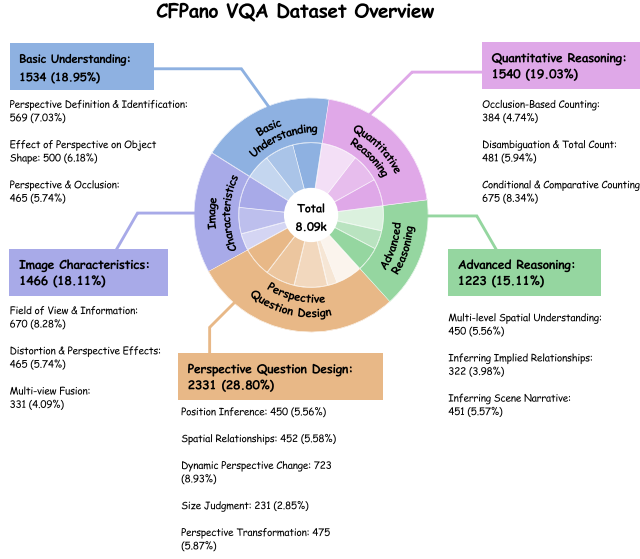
CFPano VQA Dataset Overview

Basic Understanding:
1534 (18.95%)

Perspective Definition & Identification: 569 (7.03%)

Effect of Perspective on Object Shape: 500 (6.18%)

Perspective & Occlusion: 465 (5.74%)

Quantitative Reasoning:
1540 (19.03%)

Occlusion-Based Counting: 384 (4.74%)

Disambiguation & Total Count: 481 (5.94%)

Conditional & Comparative Counting: 675 (8.34%)

Basic Understanding

Quantitative Reasoning

Image Characteristics

Total 8.09k

Advanced Reasoning

Perspective Question Design

Image Characteristics:
1466 (18.11%)

Field of View & Information: 670 (8.28%)

Distortion & Perspective Effects: 465 (5.74%)

Multi-view Fusion: 331 (4.09%)

Advanced Reasoning:
1223 (15.11%)

Multi-level Spatial Understanding: 450 (5.56%)

Inferring Implied Relationships: 322 (3.98%)

Inferring Scene Narrative: 451 (5.57%)

Perspective Question Design:
2331 (28.80%)

Position Inference: 450 (5.56%)

Spatial Relationships: 452 (5.58%)

Dynamic Perspective Change: 723 (8.93%)

Size Judgment: 231 (2.85%)

Perspective Transformation: 475 (5.87%)